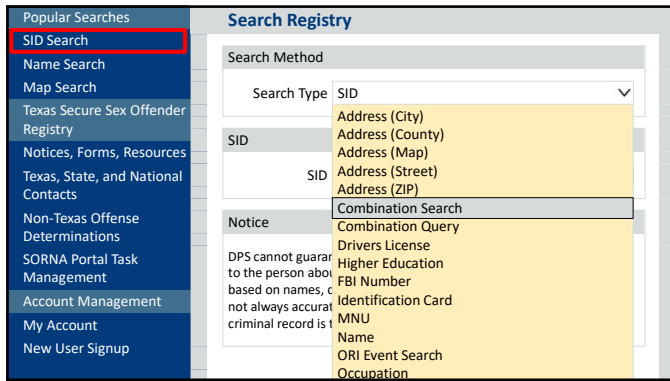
Popular Searches
SID Search
Name Search
Map Search
Texas Secure Sex Offender Registry
Notices, Forms, Resources
Texas, State, and National Contacts
Non-Texas Offense Determinations
SORNA Portal Task Management
Account Management
My Account
New User Signup

Search Registry

Search Method

Search Type SID

Address (City)
Address (County)
Address (Map)
Address (Street)
Address (ZIP)
Combination Search
Combination Query
Drivers License
Higher Education
FBI Number
Identification Card
MNU
Name
ORI Event Search
Occupation

SID

SID

Notice

DPS cannot guarar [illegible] to the person abou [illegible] based on names, c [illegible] not always accurat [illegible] criminal record is t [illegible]